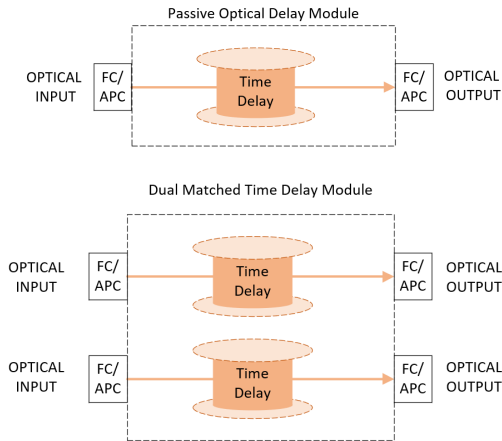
Passive Optical Delay Module

OPTICAL INPUT

FC/ APC

Time Delay

FC/ APC

OPTICAL OUTPUT

Dual Matched Time Delay Module

OPTICAL INPUT

FC/ APC

Time Delay

FC/ APC

OPTICAL OUTPUT

OPTICAL INPUT

FC/ APC

Time Delay

FC/ APC

OPTICAL OUTPUT